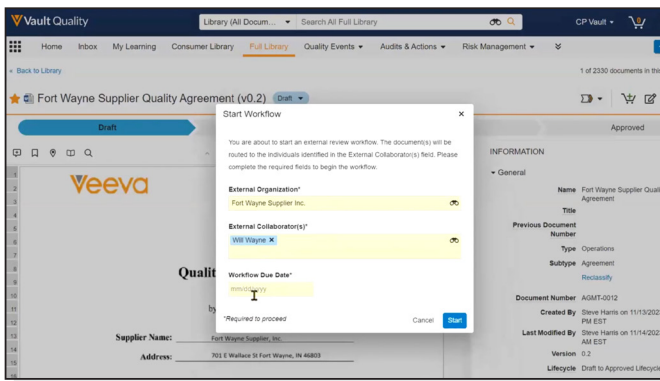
Vault Quality

Library (All Docum... Search All Full Library

CP Vault 0

Home Inbox My Learning Consumer Library Full Library Quality Events Audits & Actions Risk Management

« Back to Library

1 of 2330 documents in thi

Fort Wayne Supplier Quality Agreement (v0.2) Draft

Draft

Approved

Veeva

Quali

by

Supplier Name: Fort Wayne Supplier, Inc.

Address: 701 E Wallace St Fort Wayne, IN 46803

INFORMATION

General

Name Fort Wayne Supplier Quali Agreement

Title

Previous Document Number

Type Operations

Subtype Agreement

Reclassify

Document Number AGMT-0012

Created By Steve Harris on 11/13/202 PM EST

Last Modified By Steve Harris on 11/14/202 AM EST

Version 0.2

Lifecycle Draft to Approved Lifecycl

Start Workflow

You are about to start an external review workflow. The document(s) will be routed to the individuals identified in the External Collaborator(s) field. Please complete the required fields to begin the workflow.

External Organization*

Fort Wayne Supplier Inc.

External Collaborator(s)*

Will Wayne

Workflow Due Date*

mm/dd/yyyy

*Required to proceed

Cancel Start